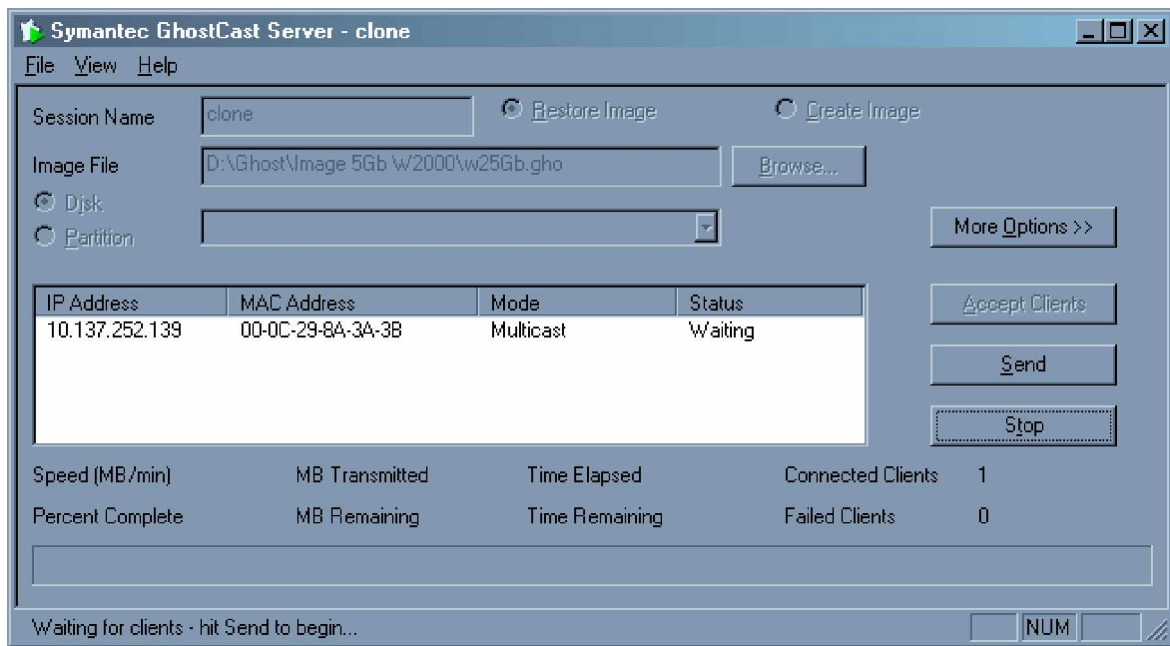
Symantec GhostCast Server - clone

File View Help

Session Name clone

Restore Image

Create Image

Image File D:\Ghost\Image 5Gb W2000\w25Gb.gho

Browse...

Disk

Partition

More Options >>

| IP Address | MAC Address | Mode | Status |
|---|---|---|---|
| 10.137.252.139 | 00-0C-29-8A-3A-3B | Multicast | Waiting |

Accept Clients

Send

Stop

Speed (MB/min)

MB Transmitted

Time Elapsed

Connected Clients 1

Percent Complete

MB Remaining

Time Remaining

Failed Clients 0

Waiting for clients - hit Send to begin...

NUM